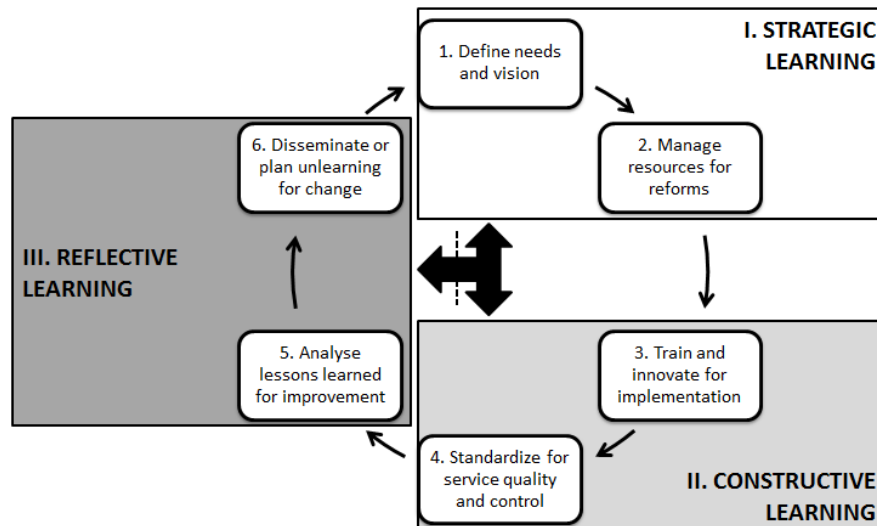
I. STRATEGIC LEARNING

1. Define needs and vision

2. Manage resources for reforms

III. REFLECTIVE LEARNING

6. Disseminate or plan unlearning for change

5. Analyse lessons learned for improvement

3. Train and innovate for implementation

4. Standardize for service quality and control

II. CONSTRUCTIVE LEARNING